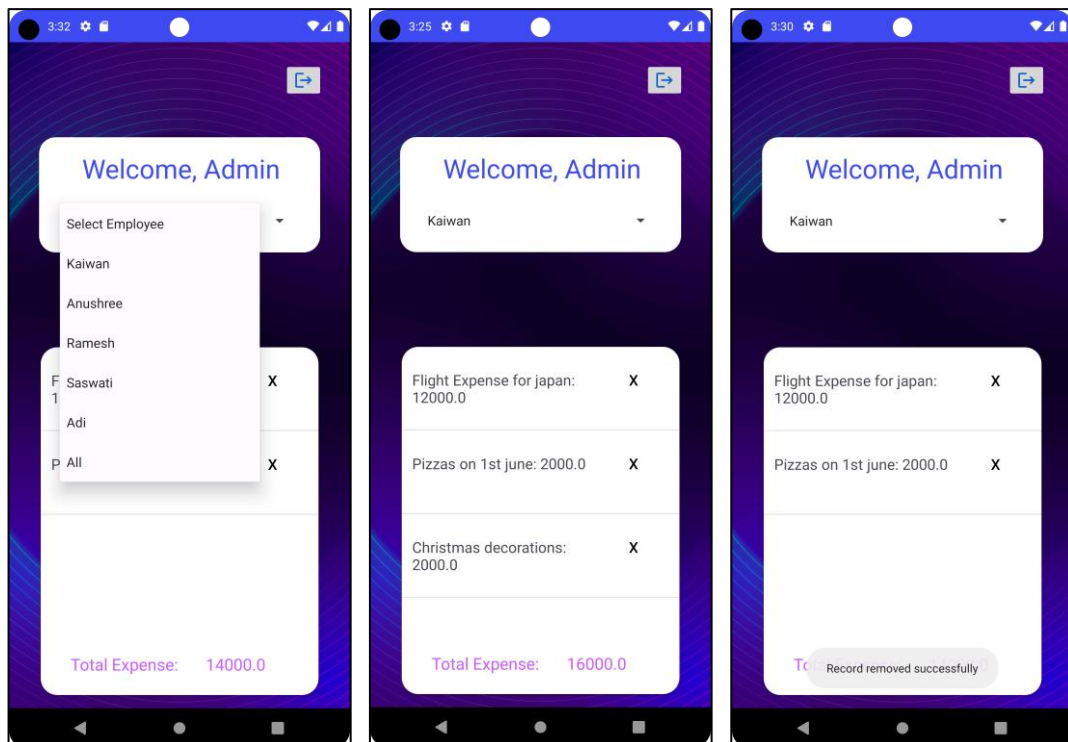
3:32

Welcome, Admin

Select Employee
Kaiwan
Anushree
Ramesh
Saswati
Adi
All

F
1

X

P

X

Total Expense: 14000.0

3:25

Welcome, Admin

Kaiwan

Flight Expense for japan: 12000.0 X

Pizzas on 1st june: 2000.0 X

Christmas decorations: 2000.0 X

Total Expense: 16000.0

3:30

Welcome, Admin

Kaiwan

Flight Expense for japan: 12000.0 X

Pizzas on 1st june: 2000.0 X

To

Record removed successfully